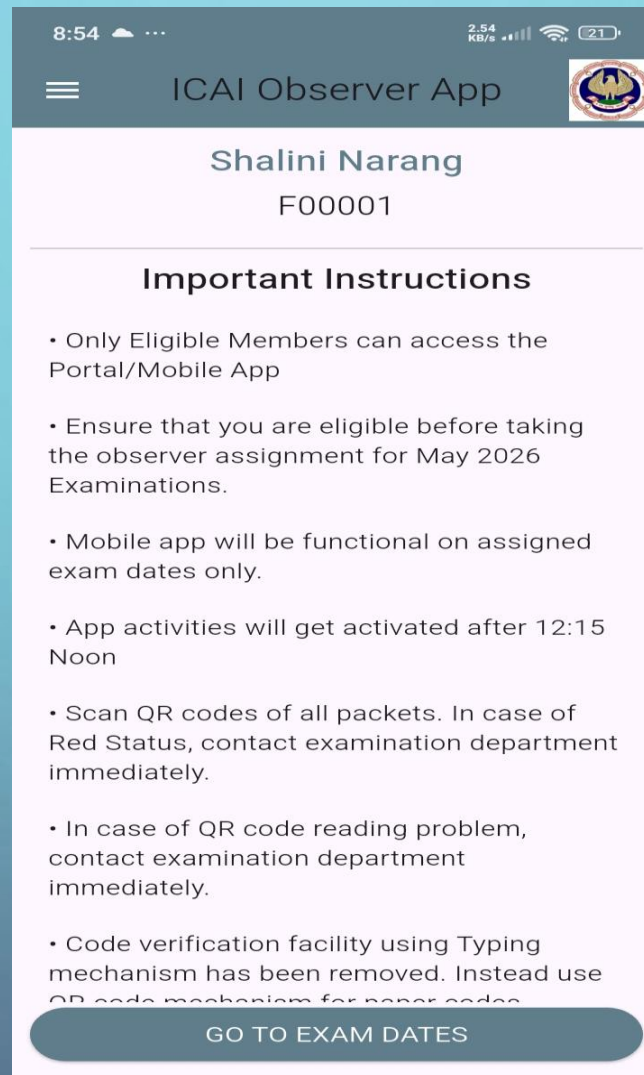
8:54 ☁ ···
2.54 KB/s 21

ICAI Observer App

Shalini Narang
F00001

Important Instructions

• Only Eligible Members can access the Portal/Mobile App

• Ensure that you are eligible before taking the observer assignment for May 2026 Examinations.

• Mobile app will be functional on assigned exam dates only.

• App activities will get activated after 12:15 Noon

• Scan QR codes of all packets. In case of Red Status, contact examination department immediately.

• In case of QR code reading problem, contact examination department immediately.

• Code verification facility using Typing mechanism has been removed. Instead use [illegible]

GO TO EXAM DATES